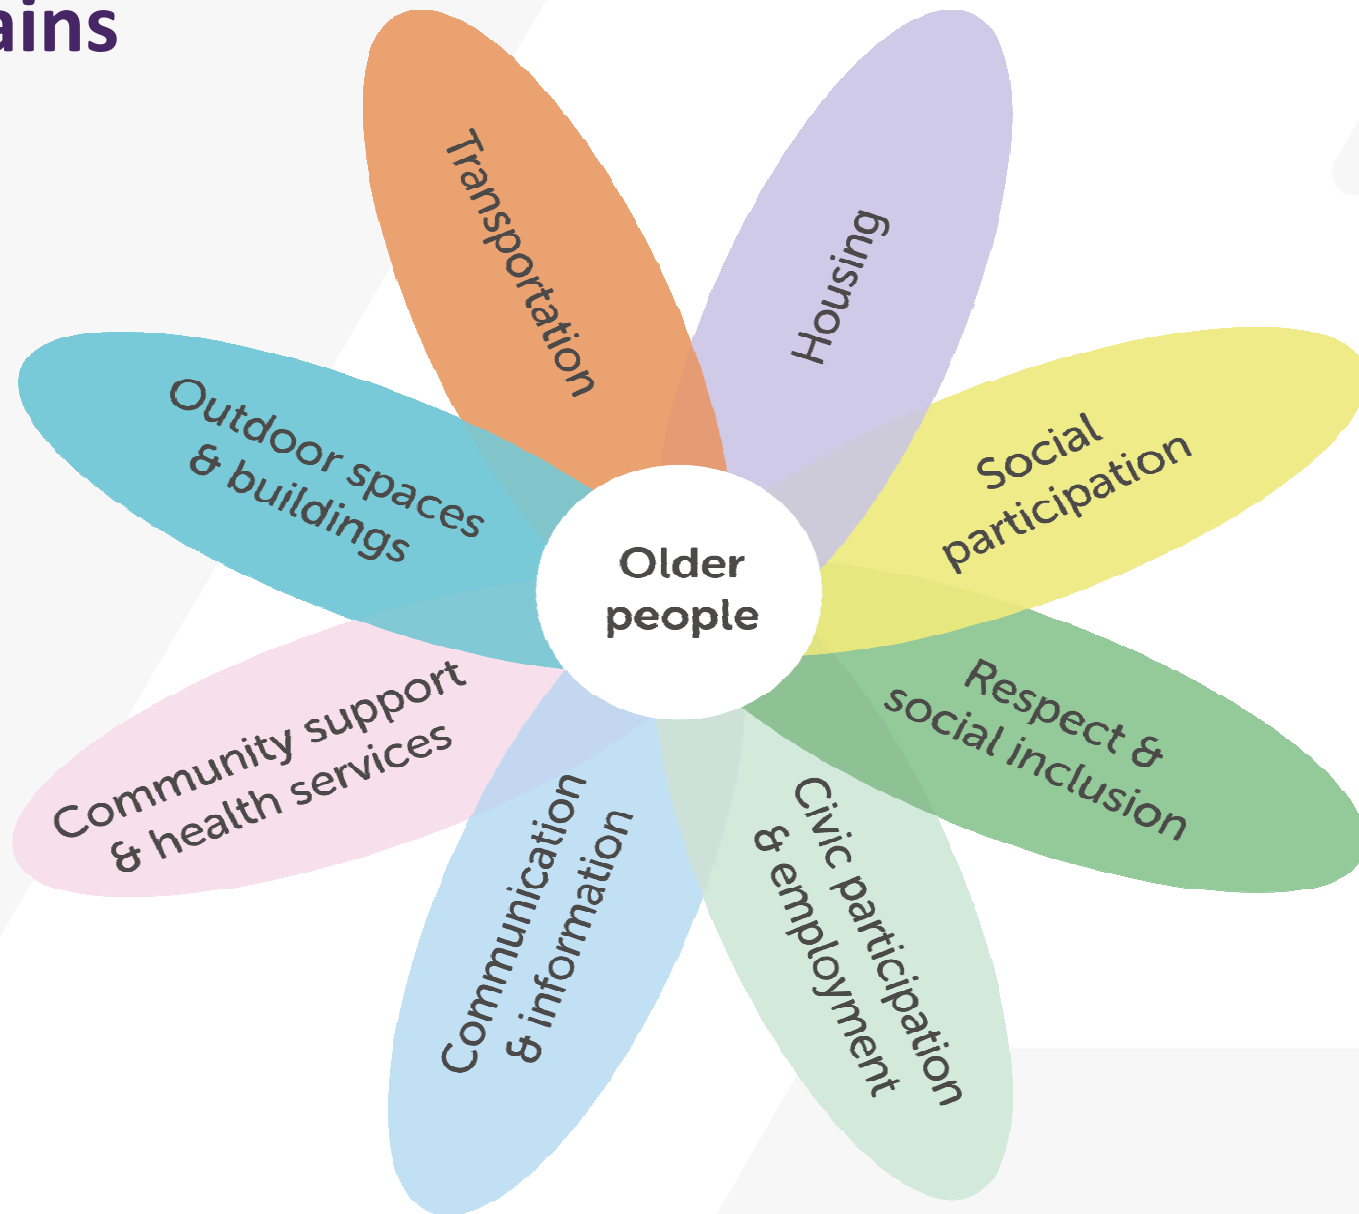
ains

Older people

Transportation

Housing

Social participation

Respect & social inclusion

Civic participation & employment

Communication & information

Community support & health services

Outdoor spaces & buildings